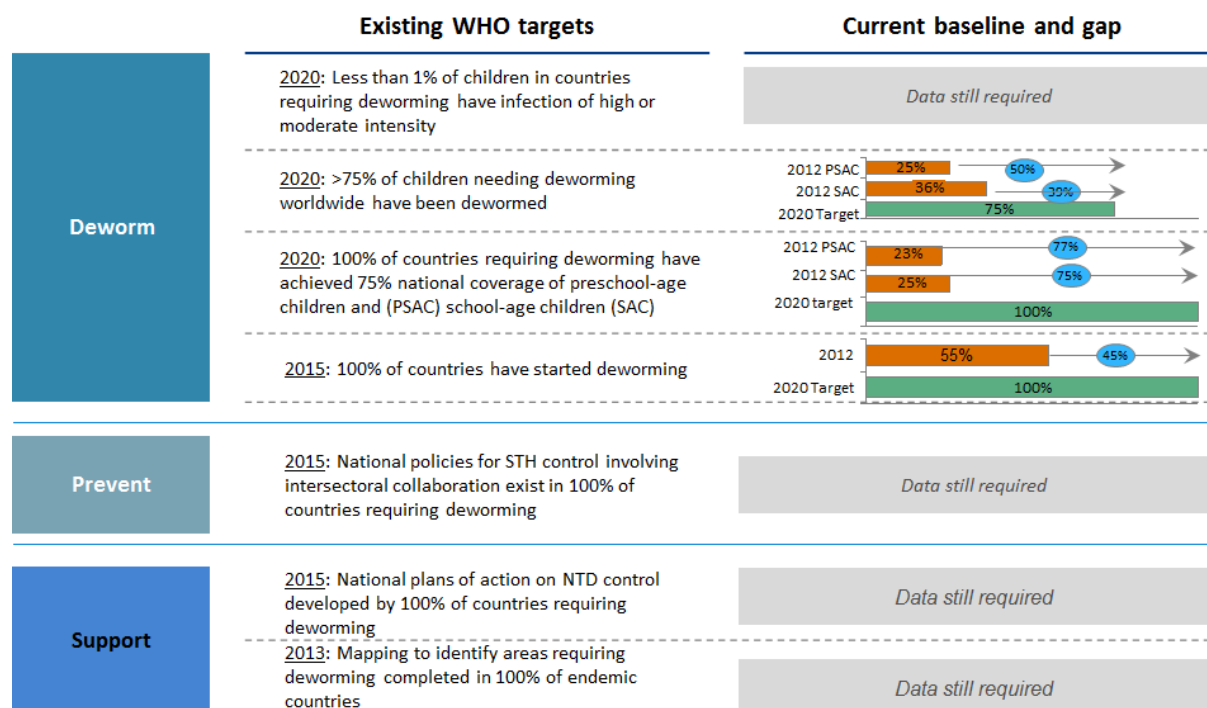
Existing WHO targets

Current baseline and gap

Deworm

2020: Less than 1% of children in countries requiring deworming have infection of high or moderate intensity

Data still required

2020: >75% of children needing deworming worldwide have been dewormed

2012 PSAC 25% 50%
2012 SAC 36% 39%
2020 Target 75%

2020: 100% of countries requiring deworming have achieved 75% national coverage of preschool-age children and (PSAC) school-age children (SAC)

2012 PSAC 23% 77%
2012 SAC 25% 75%
2020 target 100%

2015: 100% of countries have started deworming

2012 55% 45%
2020 Target 100%

Prevent

2015: National policies for STH control involving intersectoral collaboration exist in 100% of countries requiring deworming

Data still required

Support

2015: National plans of action on NTD control developed by 100% of countries requiring deworming

Data still required

2013: Mapping to identify areas requiring deworming completed in 100% of endemic countries

Data still required